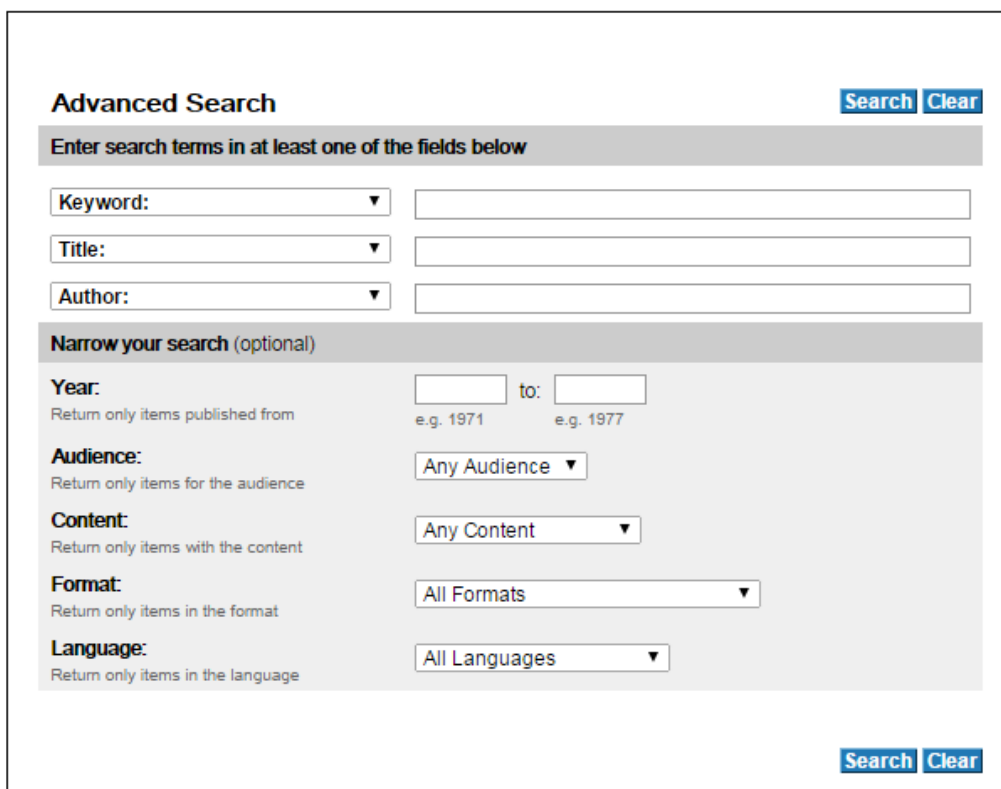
Advanced Search

Search Clear

Enter search terms in at least one of the fields below

Keyword: ▼

Title: ▼

Author: ▼

Narrow your search (optional)

Year:
Return only items published from

to:

e.g. 1971 e.g. 1977

Audience:
Return only items for the audience

Any Audience ▼

Content:
Return only items with the content

Any Content ▼

Format:
Return only items in the format

All Formats ▼

Language:
Return only items in the language

All Languages ▼

Search Clear